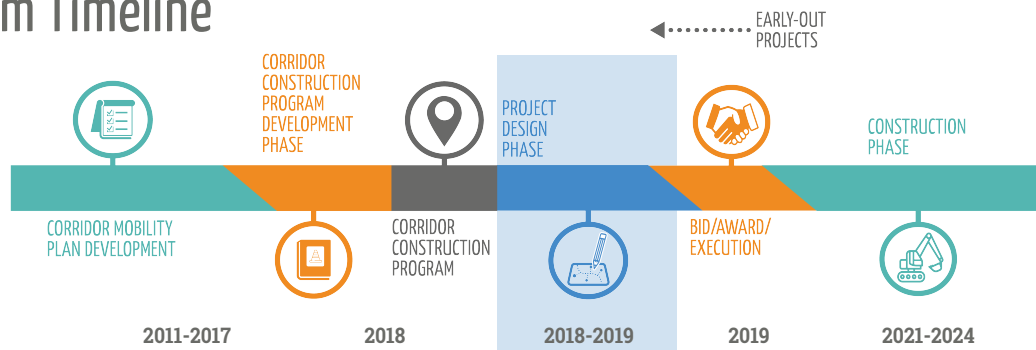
m Timeline

EARLY-OUT PROJECTS

CORRIDOR CONSTRUCTION PROGRAM DEVELOPMENT PHASE

PROJECT DESIGN PHASE

CONSTRUCTION PHASE

CORRIDOR MOBILITY PLAN DEVELOPMENT

CORRIDOR CONSTRUCTION PROGRAM

BID/AWARD/ EXECUTION

2011-2017

2018

2018-2019

2019

2021-2024